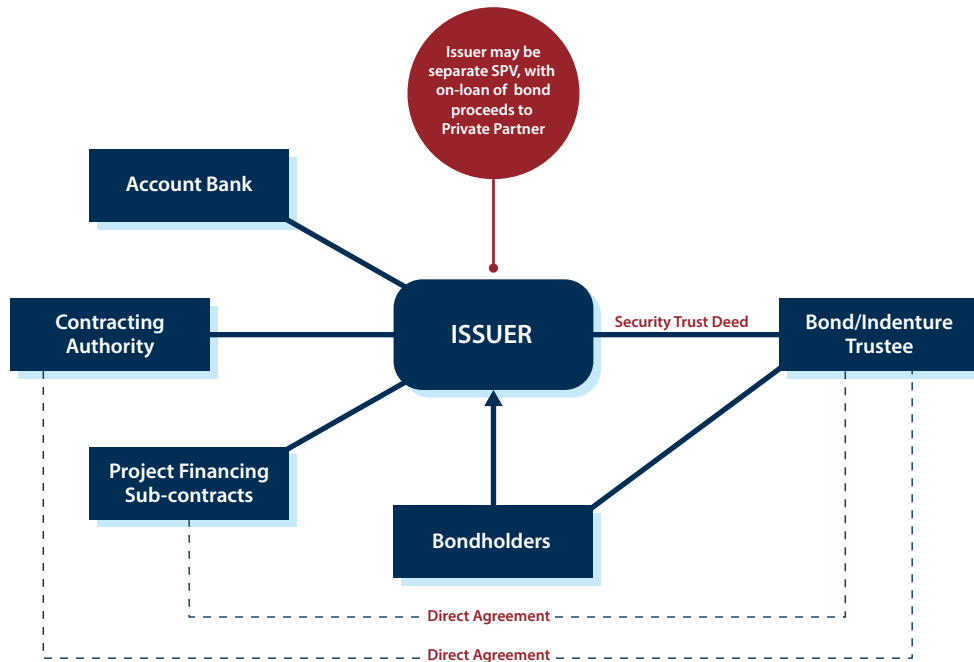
Issuer may be separate SPV, with on-loan of bond proceeds to Private Partner

Account Bank

Contracting Authority

ISSUER

Security Trust Deed

Bond/Indenture Trustee

Project Financing Sub-contracts

Bondholders

Direct Agreement

Direct Agreement